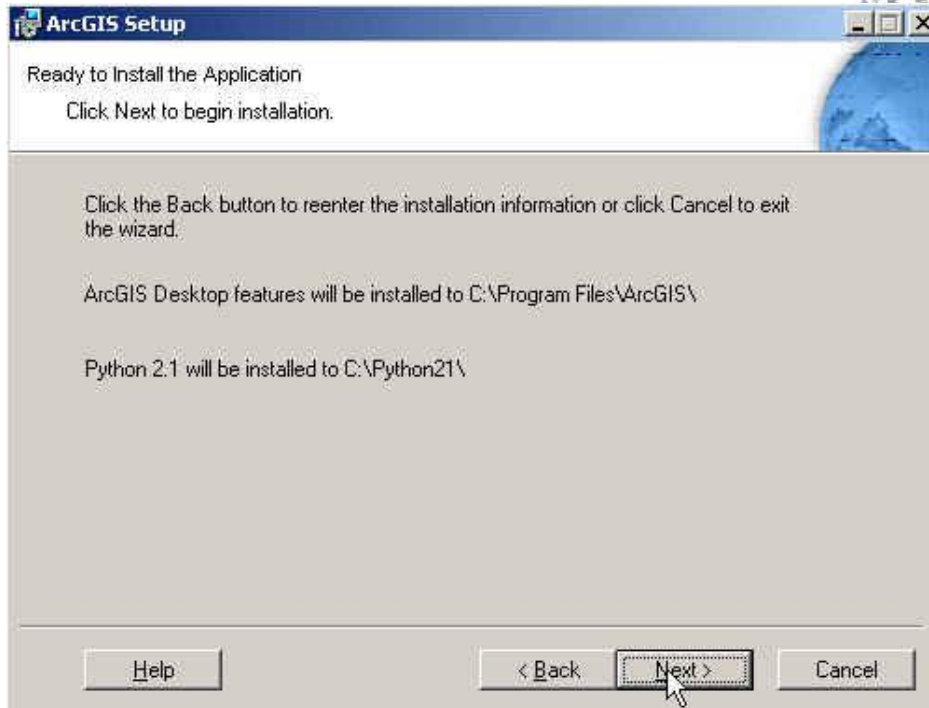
ArcGIS Setup

Ready to Install the Application

Click Next to begin installation.

Click the Back button to reenter the installation information or click Cancel to exit the wizard.

ArcGIS Desktop features will be installed to C:\Program Files\ArcGIS\

Python 2.1 will be installed to C:\Python21\

Help

< Back

Next >

Cancel